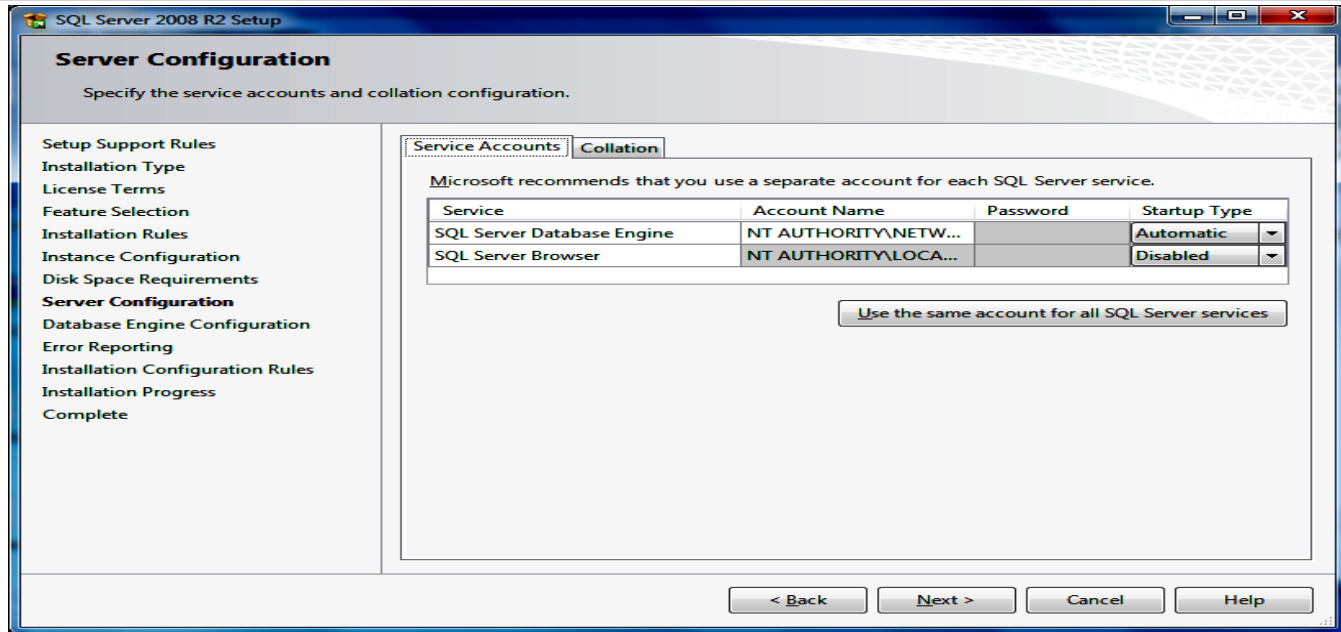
SQL Server 2008 R2 Setup

Server Configuration

Specify the service accounts and collation configuration.

Setup Support Rules
Installation Type
License Terms
Feature Selection
Installation Rules
Instance Configuration
Disk Space Requirements
Server Configuration
Database Engine Configuration
Error Reporting
Installation Configuration Rules
Installation Progress
Complete

Service Accounts | Collation

Microsoft recommends that you use a separate account for each SQL Server service.

| Service | Account Name | Password | Startup Type |
|---|---|---|---|
| SQL Server Database Engine | NT AUTHORITY\NETW... | | Automatic |
| SQL Server Browser | NT AUTHORITY\LOCA... | | Disabled |

Use the same account for all SQL Server services

< Back | Next > | Cancel | Help